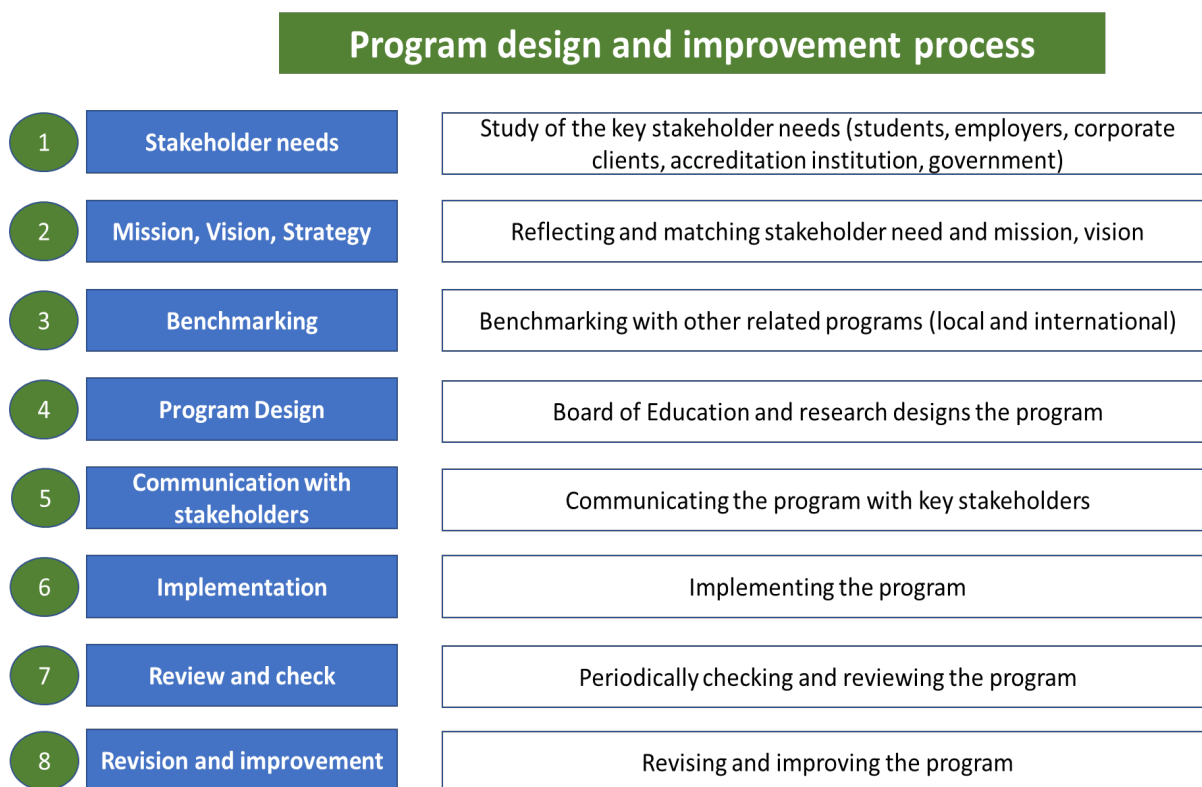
Program design and improvement process

1 Stakeholder needs
Study of the key stakeholder needs (students, employers, corporate clients, accreditation institution, government)

2 Mission, Vision, Strategy
Reflecting and matching stakeholder need and mission, vision

3 Benchmarking
Benchmarking with other related programs (local and international)

4 Program Design
Board of Education and research designs the program

5 Communication with stakeholders
Communicating the program with key stakeholders

6 Implementation
Implementing the program

7 Review and check
Periodically checking and reviewing the program

8 Revision and improvement
Revising and improving the program